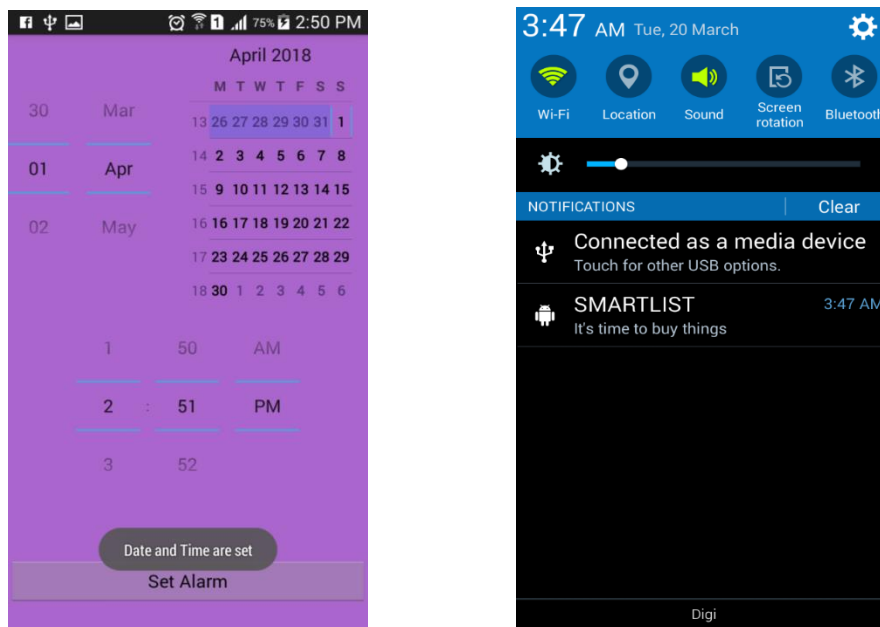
75% 2:50 PM

April 2018

| | M | T | W | T | F | S | S |
|---|---|---|---|---|---|---|---|
| 13 | 26 | 27 | 28 | 29 | 30 | 31 | 1 |
| 14 | 2 | 3 | 4 | 5 | 6 | 7 | 8 |
| 15 | 9 | 10 | 11 | 12 | 13 | 14 | 15 |
| 16 | 16 | 17 | 18 | 19 | 20 | 21 | 22 |
| 17 | 23 | 24 | 25 | 26 | 27 | 28 | 29 |
| 18 | 30 | 1 | 2 | 3 | 4 | 5 | 6 |

30 Mar
01 Apr
02 May

1 50 AM
2 : 51 PM
3 52

Date and Time are set

Set Alarm

3:47 AM Tue, 20 March

Wi-Fi Location Sound Screen rotation Bluetooth

NOTIFICATIONS Clear

Connected as a media device
Touch for other USB options.

SMARTLIST 3:47 AM
It's time to buy things

Digi